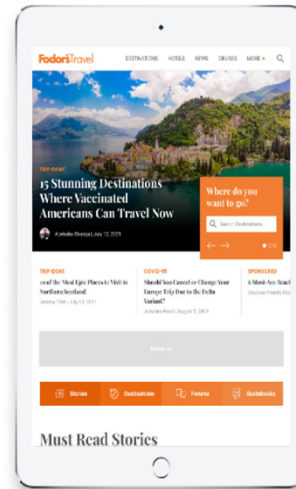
Fodor's Travel

DESTINATIONS HOTELS NEWS CRUISES MORE

TRIP IDEAS

15 Stunning Destinations Where Vaccinated Americans Can Travel Now

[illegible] | July 13, 2021

Where do you want to go?

Search Destinations

TRIP IDEAS

10 of the Most Epic Places to Visit in Northern Scotland

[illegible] | July 13, 2021

COVID-19

Should You Cancel or Change Your Europe Trip Due to the Delta Variant?

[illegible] | August 5, 2021

SPONSORED

6 Must-See Travel

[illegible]

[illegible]

Stories

Destinations

Forums

Guidebooks

Must Read Stories